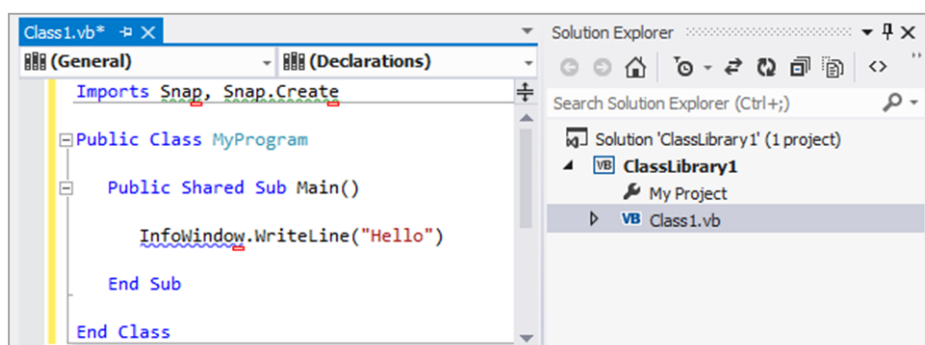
Class1.vb*

(General)

(Declarations)

Imports Snap, Snap.Create

Public Class MyProgram

Public Shared Sub Main()

InfoWindow.WriteLine("Hello")

End Sub

End Class

Solution Explorer

Search Solution Explorer (Ctrl+;)

Solution 'ClassLibrary1' (1 project)

ClassLibrary1

My Project

Class1.vb